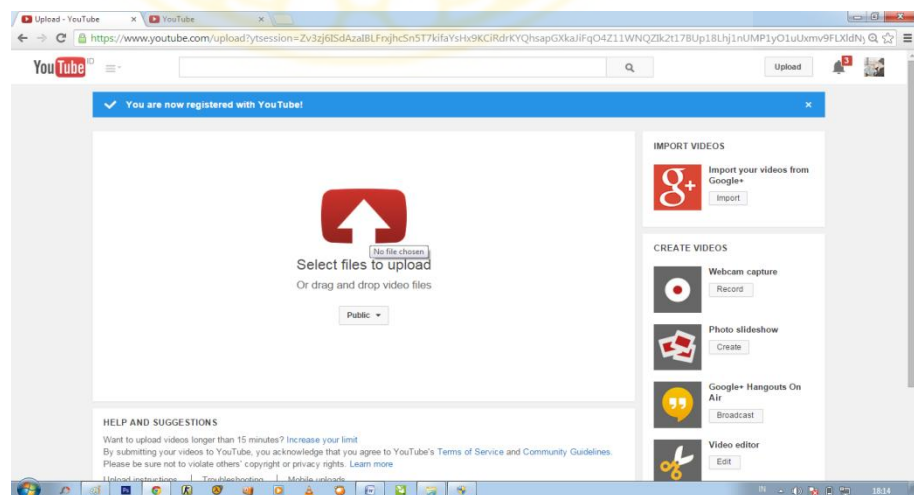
Upload - YouTube
YouTube
https://www.youtube.com/upload?ytsession=Zv3zj6lSdAzaIBLFrxjhcSn5T7klfaYsHx9KCiRdrKYQhsapGXkaJiFqO4Z11WNQZlk2t17BUp18Lhj1nUMP1yO1uUxmv9FLXldN

YouTube ID
Upload
3

You are now registered with YouTube!

No file chosen
Select files to upload
Or drag and drop video files
Public

IMPORT VIDEOS
Import your videos from Google+
Import

CREATE VIDEOS
Webcam capture
Record
Photo slideshow
Create
Google+ Hangouts On Air
Broadcast
Video editor
Edit

HELP AND SUGGESTIONS
Want to upload videos longer than 15 minutes? Increase your limit
By submitting your videos to YouTube, you acknowledge that you agree to YouTube's Terms of Service and Community Guidelines.
Please be sure not to violate others' copyright or privacy rights. Learn more
Upload instructions | Troubleshooting | Mobile uploads

IN
18:14